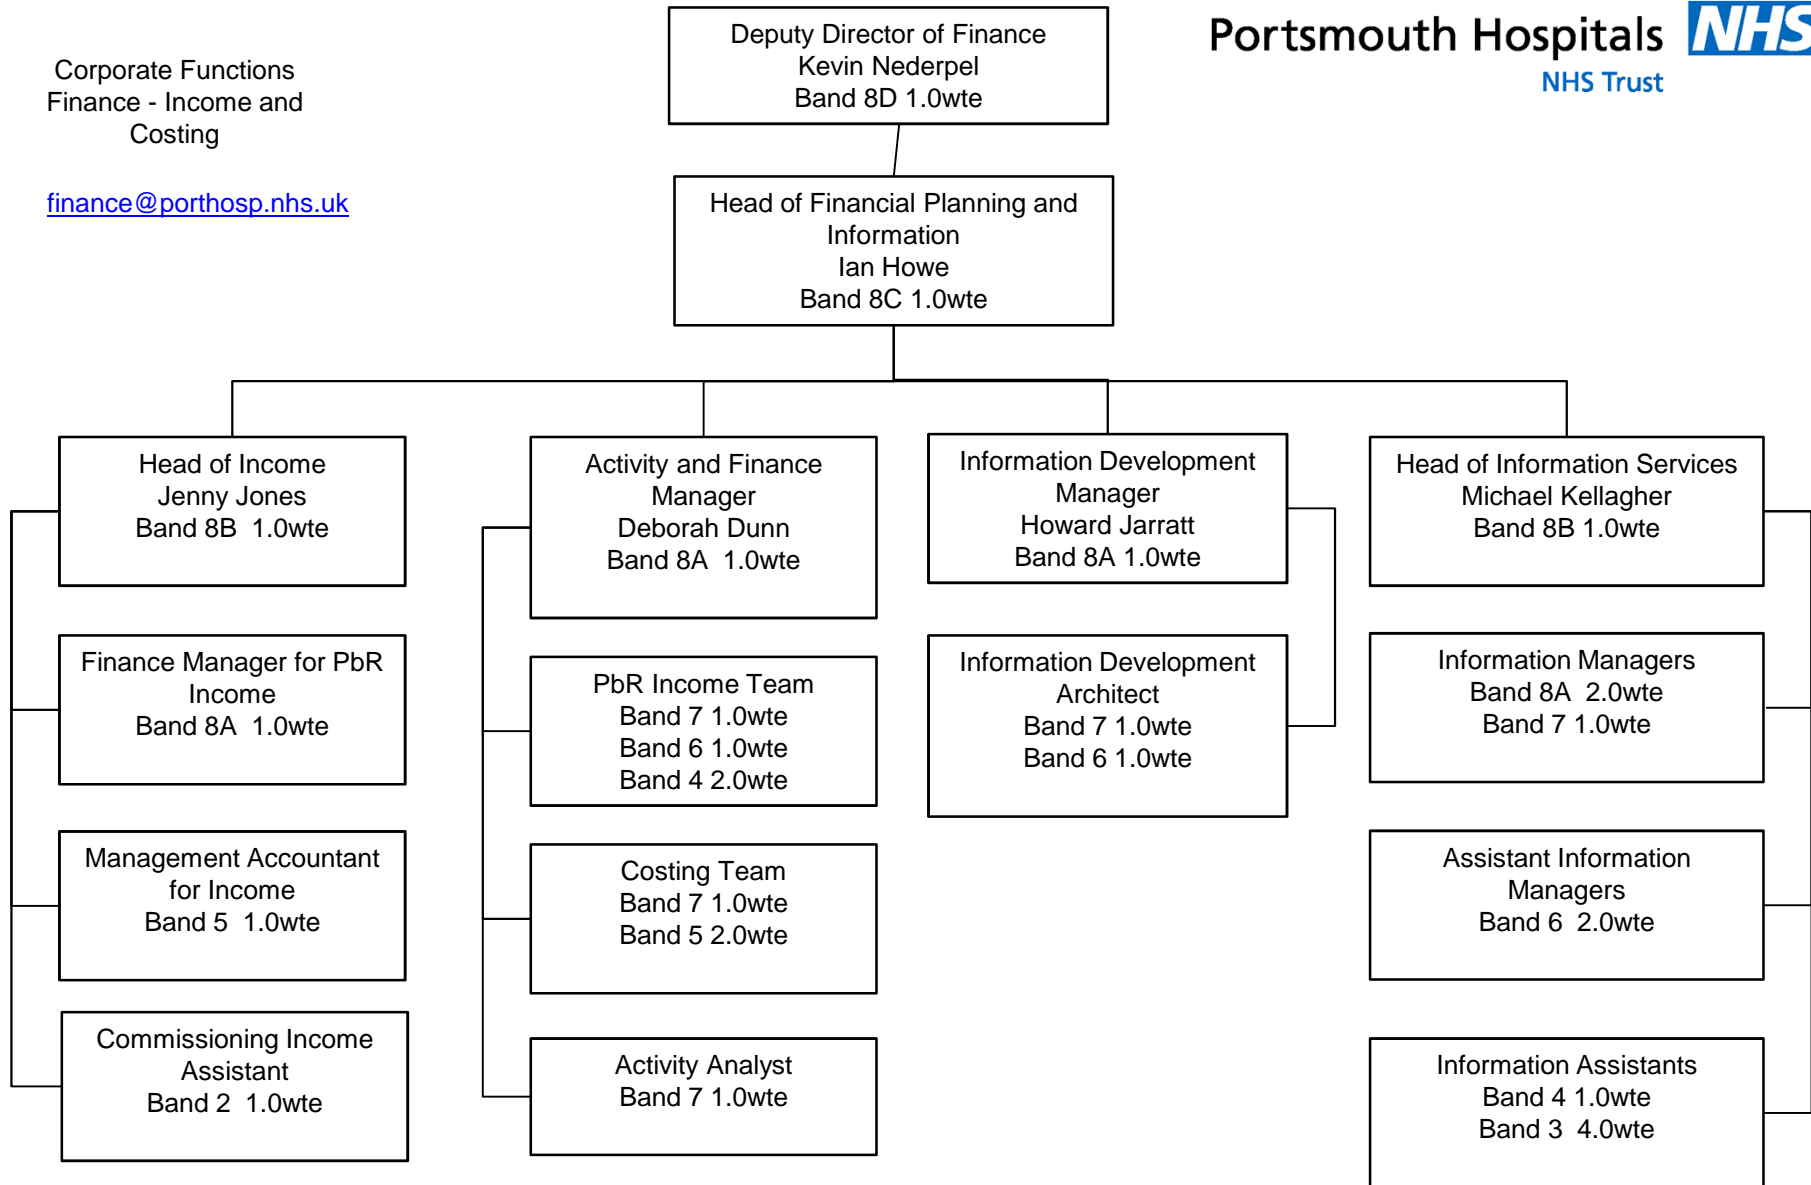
Corporate Functions
Finance - Income and Costing

finance@porthosp.nhs.uk

Deputy Director of Finance
Kevin Nederpel
Band 8D 1.0wte

Portsmouth Hospitals NHS
NHS Trust

Head of Financial Planning and Information
Ian Howe
Band 8C 1.0wte

Head of Income
Jenny Jones
Band 8B 1.0wte

Finance Manager for PbR Income
Band 8A 1.0wte

Management Accountant for Income
Band 5 1.0wte

Commissioning Income Assistant
Band 2 1.0wte

Activity and Finance Manager
Deborah Dunn
Band 8A 1.0wte

PbR Income Team
Band 7 1.0wte
Band 6 1.0wte
Band 4 2.0wte

Costing Team
Band 7 1.0wte
Band 5 2.0wte

Activity Analyst
Band 7 1.0wte

Information Development Manager
Howard Jarratt
Band 8A 1.0wte

Information Development Architect
Band 7 1.0wte
Band 6 1.0wte

Head of Information Services
Michael Kellagher
Band 8B 1.0wte

Information Managers
Band 8A 2.0wte
Band 7 1.0wte

Assistant Information Managers
Band 6 2.0wte

Information Assistants
Band 4 1.0wte
Band 3 4.0wte